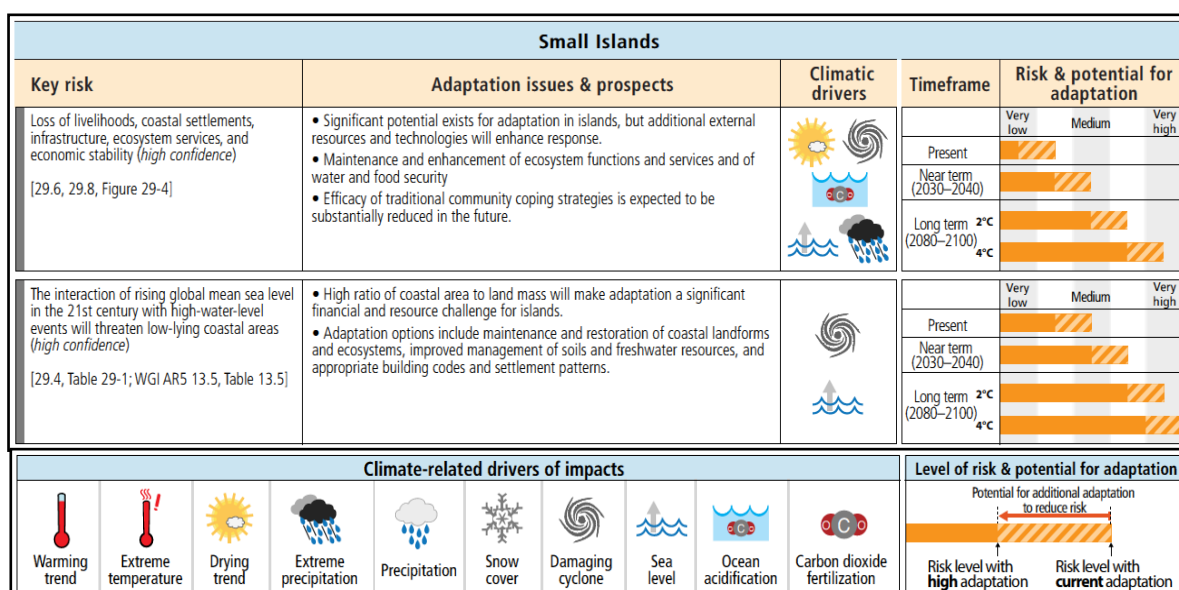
Small Islands

| Key risk | Adaptation issues & prospects | Climatic drivers | Timeframe | Risk & potential for adaptation |
|---|---|---|---|---|
| Loss of livelihoods, coastal settlements, infrastructure, ecosystem services, and economic stability (*high confidence*) [29.6, 29.8, Figure 29-4] | • Significant potential exists for adaptation in islands, but additional external resources and technologies will enhance response. • Maintenance and enhancement of ecosystem functions and services and of water and food security • Efficacy of traditional community coping strategies is expected to be substantially reduced in the future. | | Present; Near term (2030–2040); Long term (2080–2100) 2°C 4°C | Very low; Medium; Very high |
| The interaction of rising global mean sea level in the 21st century with high-water-level events will threaten low-lying coastal areas (*high confidence*) [29.4, Table 29-1; WGI AR5 13.5, Table 13.5] | • High ratio of coastal area to land mass will make adaptation a significant financial and resource challenge for islands. • Adaptation options include maintenance and restoration of coastal landforms and ecosystems, improved management of soils and freshwater resources, and appropriate building codes and settlement patterns. | | Present; Near term (2030–2040); Long term (2080–2100) 2°C 4°C | Very low; Medium; Very high |

Climate-related drivers of impacts

Warming trend
Extreme temperature
Drying trend
Extreme precipitation
Precipitation
Snow cover
Damaging cyclone
Sea level
Ocean acidification
Carbon dioxide fertilization

Level of risk & potential for adaptation

Potential for additional adaptation to reduce risk

Risk level with **high** adaptation
Risk level with **current** adaptation